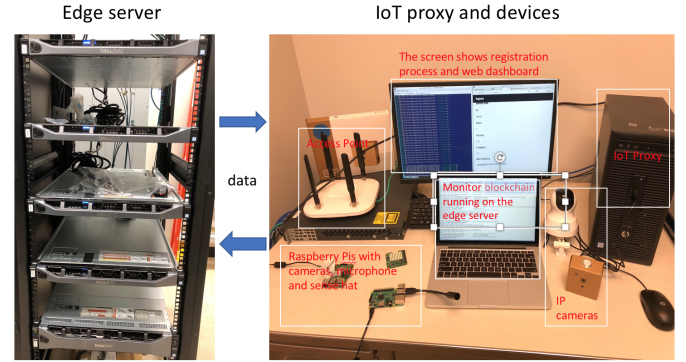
Edge server

IoT proxy and devices

data

The screen shows registration process and web dashboard

Access Point

IoT Proxy

Monitor blockchain running on the edge server

Raspberry Pis with cameras, microphone and sense hat

IP cameras